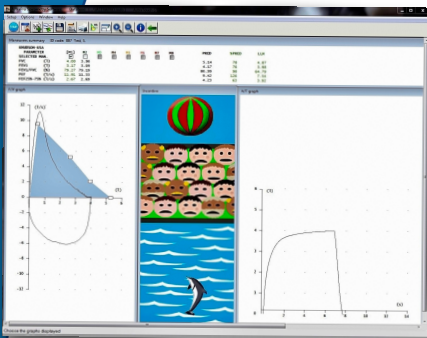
Setup Options Window Help

Measures summary

SPIROMETRY
PARAMETER
SELECTED MAN.
FVC (l)
FEV1 (l)
FEV1/FVC
PEF (l/s)
FEF25-75 (l/s)

PRED
SPEED
LLN

F/V graph
(l/s)
10
8
6
4
2
0
-2
-4
-6
-8
-10
(l)

Incentive

V/T graph
(l)
(s)

Choose the graphic displayed